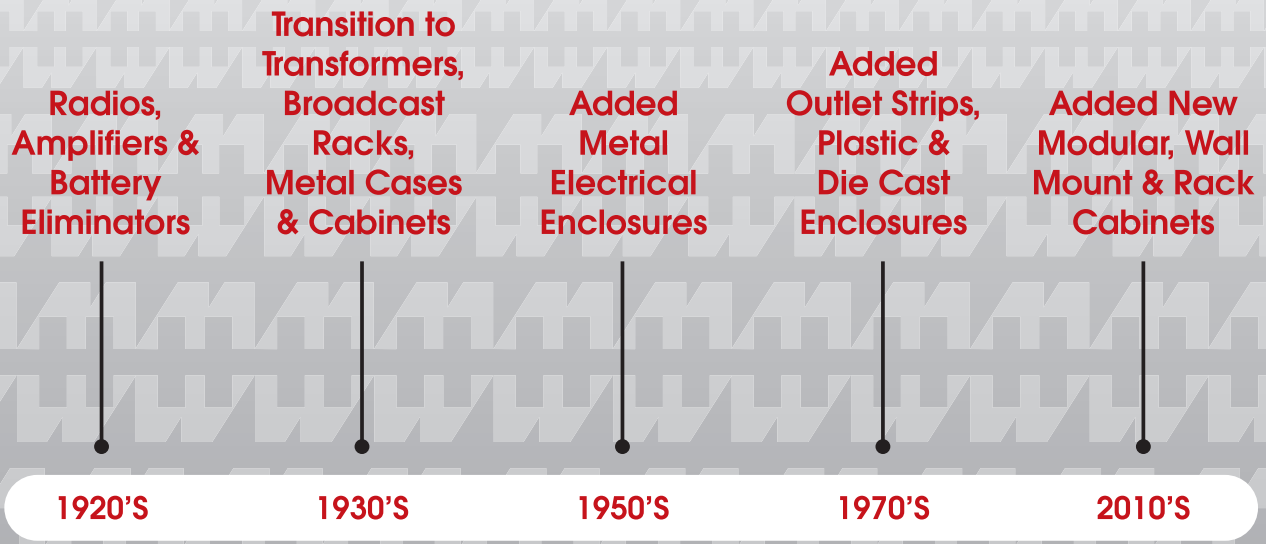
Radios, Amplifiers & Battery Eliminators

Transition to Transformers, Broadcast Racks, Metal Cases & Cabinets

Added Metal Electrical Enclosures

Added Outlet Strips, Plastic & Die Cast Enclosures

Added New Modular, Wall Mount & Rack Cabinets

1920'S

1930'S

1950'S

1970'S

2010'S